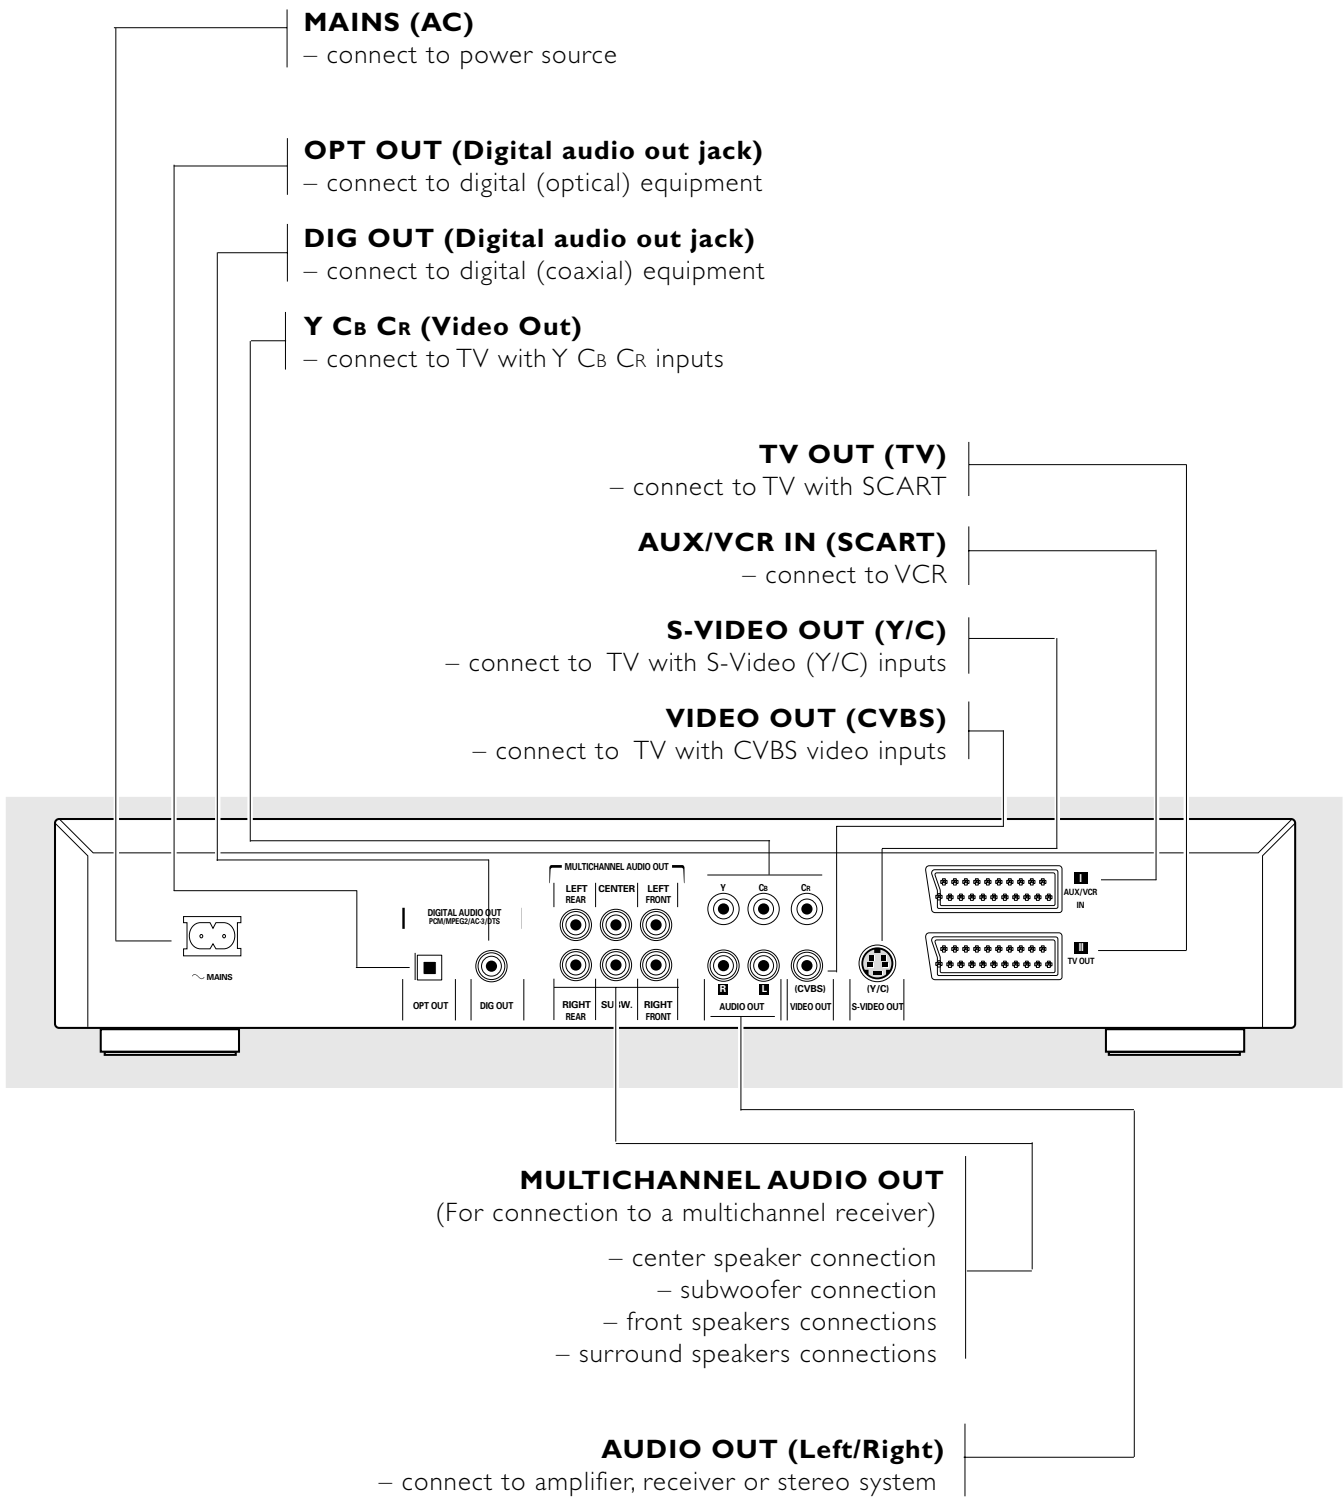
**MAINS (AC)**
– connect to power source

**OPT OUT (Digital audio out jack)**
– connect to digital (optical) equipment

**DIG OUT (Digital audio out jack)**
– connect to digital (coaxial) equipment

**Y CB CR (Video Out)**
– connect to TV with Y CB CR inputs

**TV OUT (TV)**
– connect to TV with SCART

**AUX/VCR IN (SCART)**
– connect to VCR

**S-VIDEO OUT (Y/C)**
– connect to TV with S-Video (Y/C) inputs

**VIDEO OUT (CVBS)**
– connect to TV with CVBS video inputs

MULTICHANNEL AUDIO OUT

LEFT REAR | CENTER | LEFT FRONT

Y | CB | CR

DIGITAL AUDIO OUT
PCM/MPEG2/AC-3/DTS

I AUX/VCR IN

II TV OUT

~ MAINS

OPT OUT

DIG OUT

RIGHT REAR | SUBW. | RIGHT FRONT

R L AUDIO OUT

(CVBS) VIDEO OUT

(Y/C) S-VIDEO OUT

**MULTICHANNEL AUDIO OUT**
(For connection to a multichannel receiver)

– center speaker connection
– subwoofer connection
– front speakers connections
– surround speakers connections

**AUDIO OUT (Left/Right)**
– connect to amplifier, receiver or stereo system